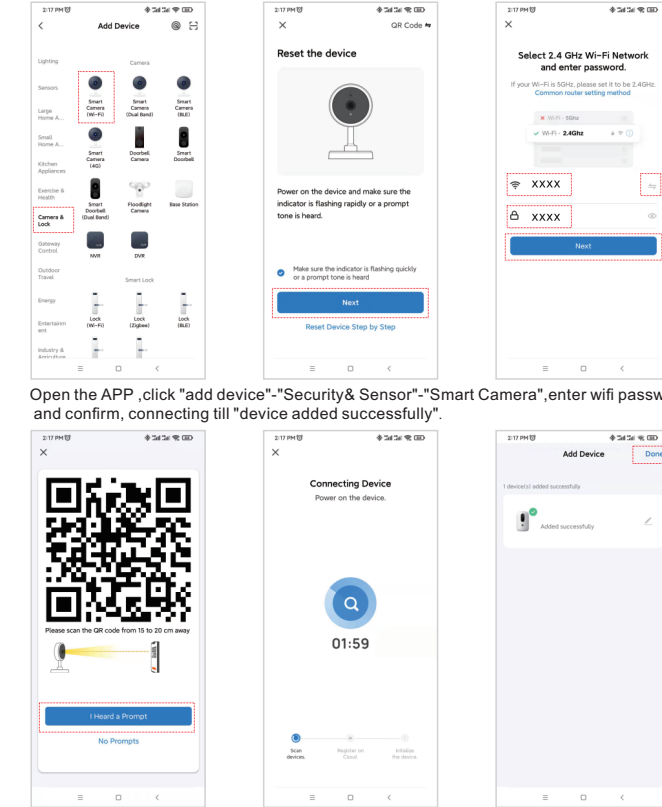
2:17 PM

Add Device

Lighting

Camera

Sensors

Smart Camera (Wi-Fi)

Smart Camera (Dual Band)

Smart Camera (BLE)

Large Home A...

Small Home A...

Smart Camera (4G)

Doorbell Camera

Smart Doorbell

Kitchen Appliances

Exercise & Health

Smart Doorbell (Dual Band)

Floodlight Camera

Base Station

Camera & Lock

Gateway Control

NVR

DVR

Outdoor Travel

Smart Lock

Energy

Lock (Wi-Fi)

Lock (Zigbee)

Lock (BLE)

Entertainment

Industry & Agriculture

2:17 PM

QR Code

Reset the device

Power on the device and make sure the indicator is flashing rapidly or a prompt tone is heard.

Make sure the indicator is flashing quickly or a prompt tone is heard

Next

Reset Device Step by Step

2:17 PM

Select 2.4 GHz Wi-Fi Network and enter password.

If your Wi-Fi is 5GHz, please set it to be 2.4GHz.
Common router setting method

Wi-Fi - 5Ghz

Wi-Fi - 2.4Ghz

XXXX

XXXX

Next

Open the APP ,click "add device"-"Security& Sensor"-"Smart Camera",enter wifi passw and confirm, connecting till "device added successfully".

2:17 PM

Please scan the QR code from 15 to 20 cm away

I Heard a Prompt

No Prompts

2:17 PM

Connecting Device

Power on the device.

01:59

Scan devices.

Register on Cloud

Initialize the device.

2:17 PM

Add Device

Done

1 device(s) added successfully

Added successfully